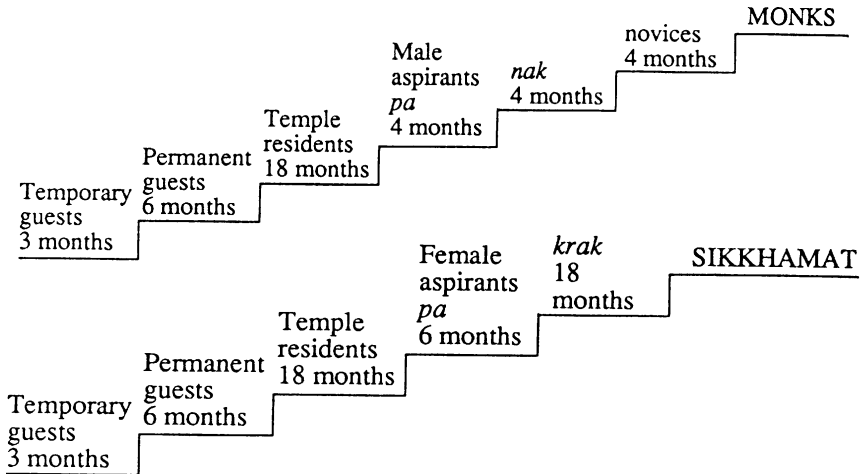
Temporary guests 3 months

Permanent guests 6 months

Temple residents 18 months

Male aspirants *pa* 4 months

*nak* 4 months

novices 4 months

MONKS

Temporary guests 3 months

Permanent guests 6 months

Temple residents 18 months

Female aspirants *pa* 6 months

*krak* 18 months

SIKKHAMAT